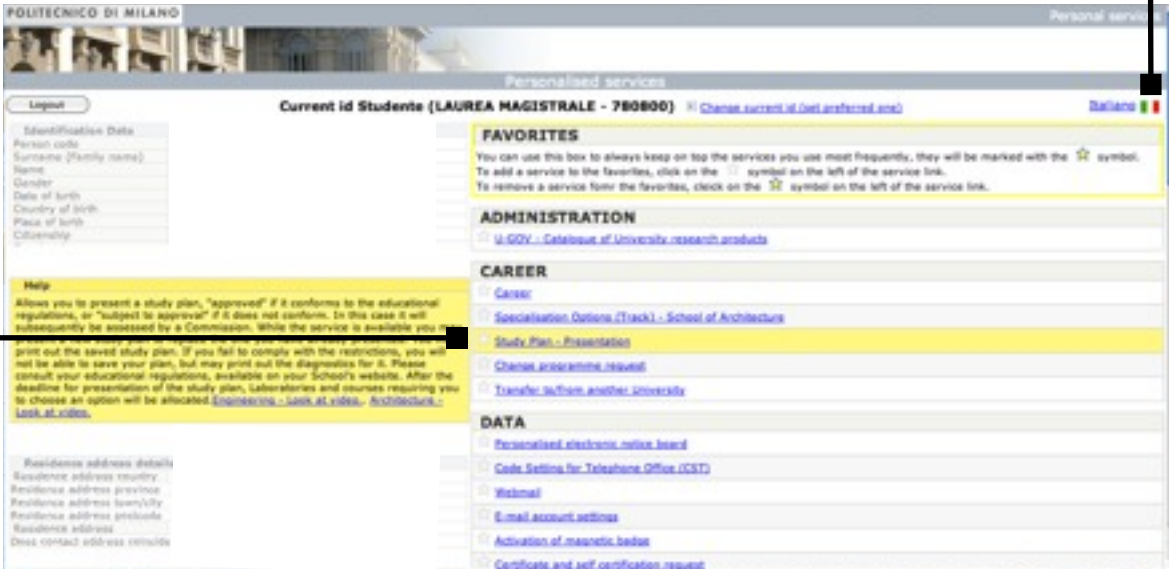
POLITECNICO DI MILANO

Personal servic

Personalised services

Logout

Current id Studente (LAUREA MAGISTRALE - 780800)

Change current id (set preferred one)

Italiano

Identification Data
Person code
Surname (Family name)
Name
Gender
Date of birth
Country of birth
Place of birth
Citizenship

Help
Allows you to present a study plan, "approved" if it conforms to the educational regulations, or "subject to approval" if it does not conform. In this case it will subsequently be assessed by a Commission. While the service is available you m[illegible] present a new study plan or replace the one you have already presented. You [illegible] print out the saved study plan. If you fail to comply with the restrictions, you will not be able to save your plan, but may print out the diagnostics for it. Please consult your educational regulations, available on your School's website. After the deadline for presentation of the study plan, Laboratories and courses requiring you to choose an option will be allocated.Engineering - Look at video., Architecture - Look at video.

Residence address details
Residence address country
Residence address province
Residence address town/city
Residence address postcode
Residence address
Does contact address coincide

FAVORITES
You can use this box to always keep on top the services you use most frequently, they will be marked with the symbol.
To add a service to the favorites, click on the symbol on the left of the service link.
To remove a service fomr the favorites, click on the symbol on the left of the service link.

ADMINISTRATION
U-GOV - Catalogue of University research products

CAREER
Career
Specialisation Options (Track) - School of Architecture
Study Plan - Presentation
Change programme request
Transfer to/from another University

DATA
Personalised electronic notice board
Code Setting for Telephone Office (CST)
Webmail
E-mail account settings
Activation of magnetic badge
Certificate and self certification request